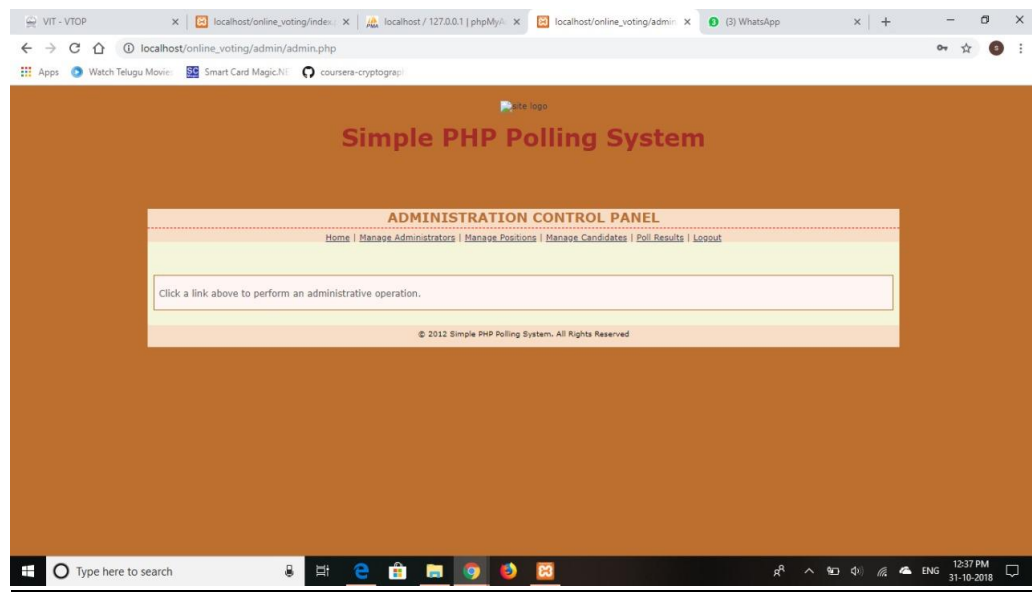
VIT - VTOP ×
localhost/online_voting/index. ×
localhost / 127.0.0.1 | phpMyA ×
localhost/online_voting/admin ×
(3) WhatsApp ×
+

localhost/online_voting/admin/admin.php

Apps
Watch Telugu Movie
Smart Card Magic.N
coursera-cryptograp

site logo

Simple PHP Polling System

ADMINISTRATION CONTROL PANEL

Home | Manage Administrators | Manage Positions | Manage Candidates | Poll Results | Logout

Click a link above to perform an administrative operation.

© 2012 Simple PHP Polling System. All Rights Reserved

Type here to search

ENG
12:37 PM
31-10-2018